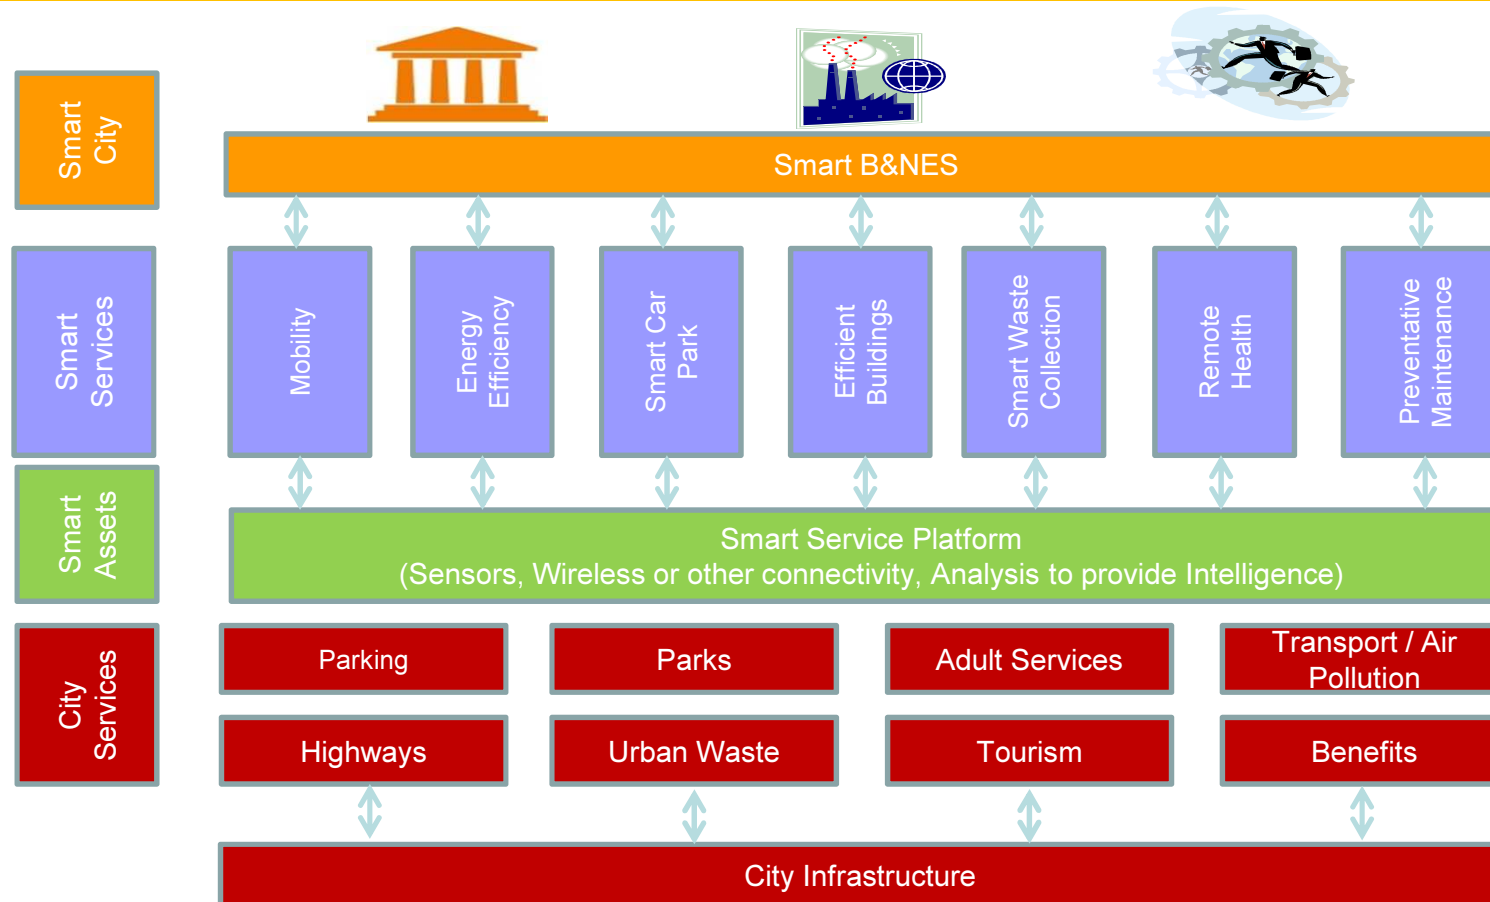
Smart City

Smart B&NES

Smart Services

Mobility

Energy Efficiency

Smart Car Park

Efficient Buildings

Smart Waste Collection

Remote Health

Preventative Maintenance

Smart Assets

Smart Service Platform
(Sensors, Wireless or other connectivity, Analysis to provide Intelligence)

City Services

Parking

Parks

Adult Services

Transport / Air Pollution

Highways

Urban Waste

Tourism

Benefits

City Infrastructure